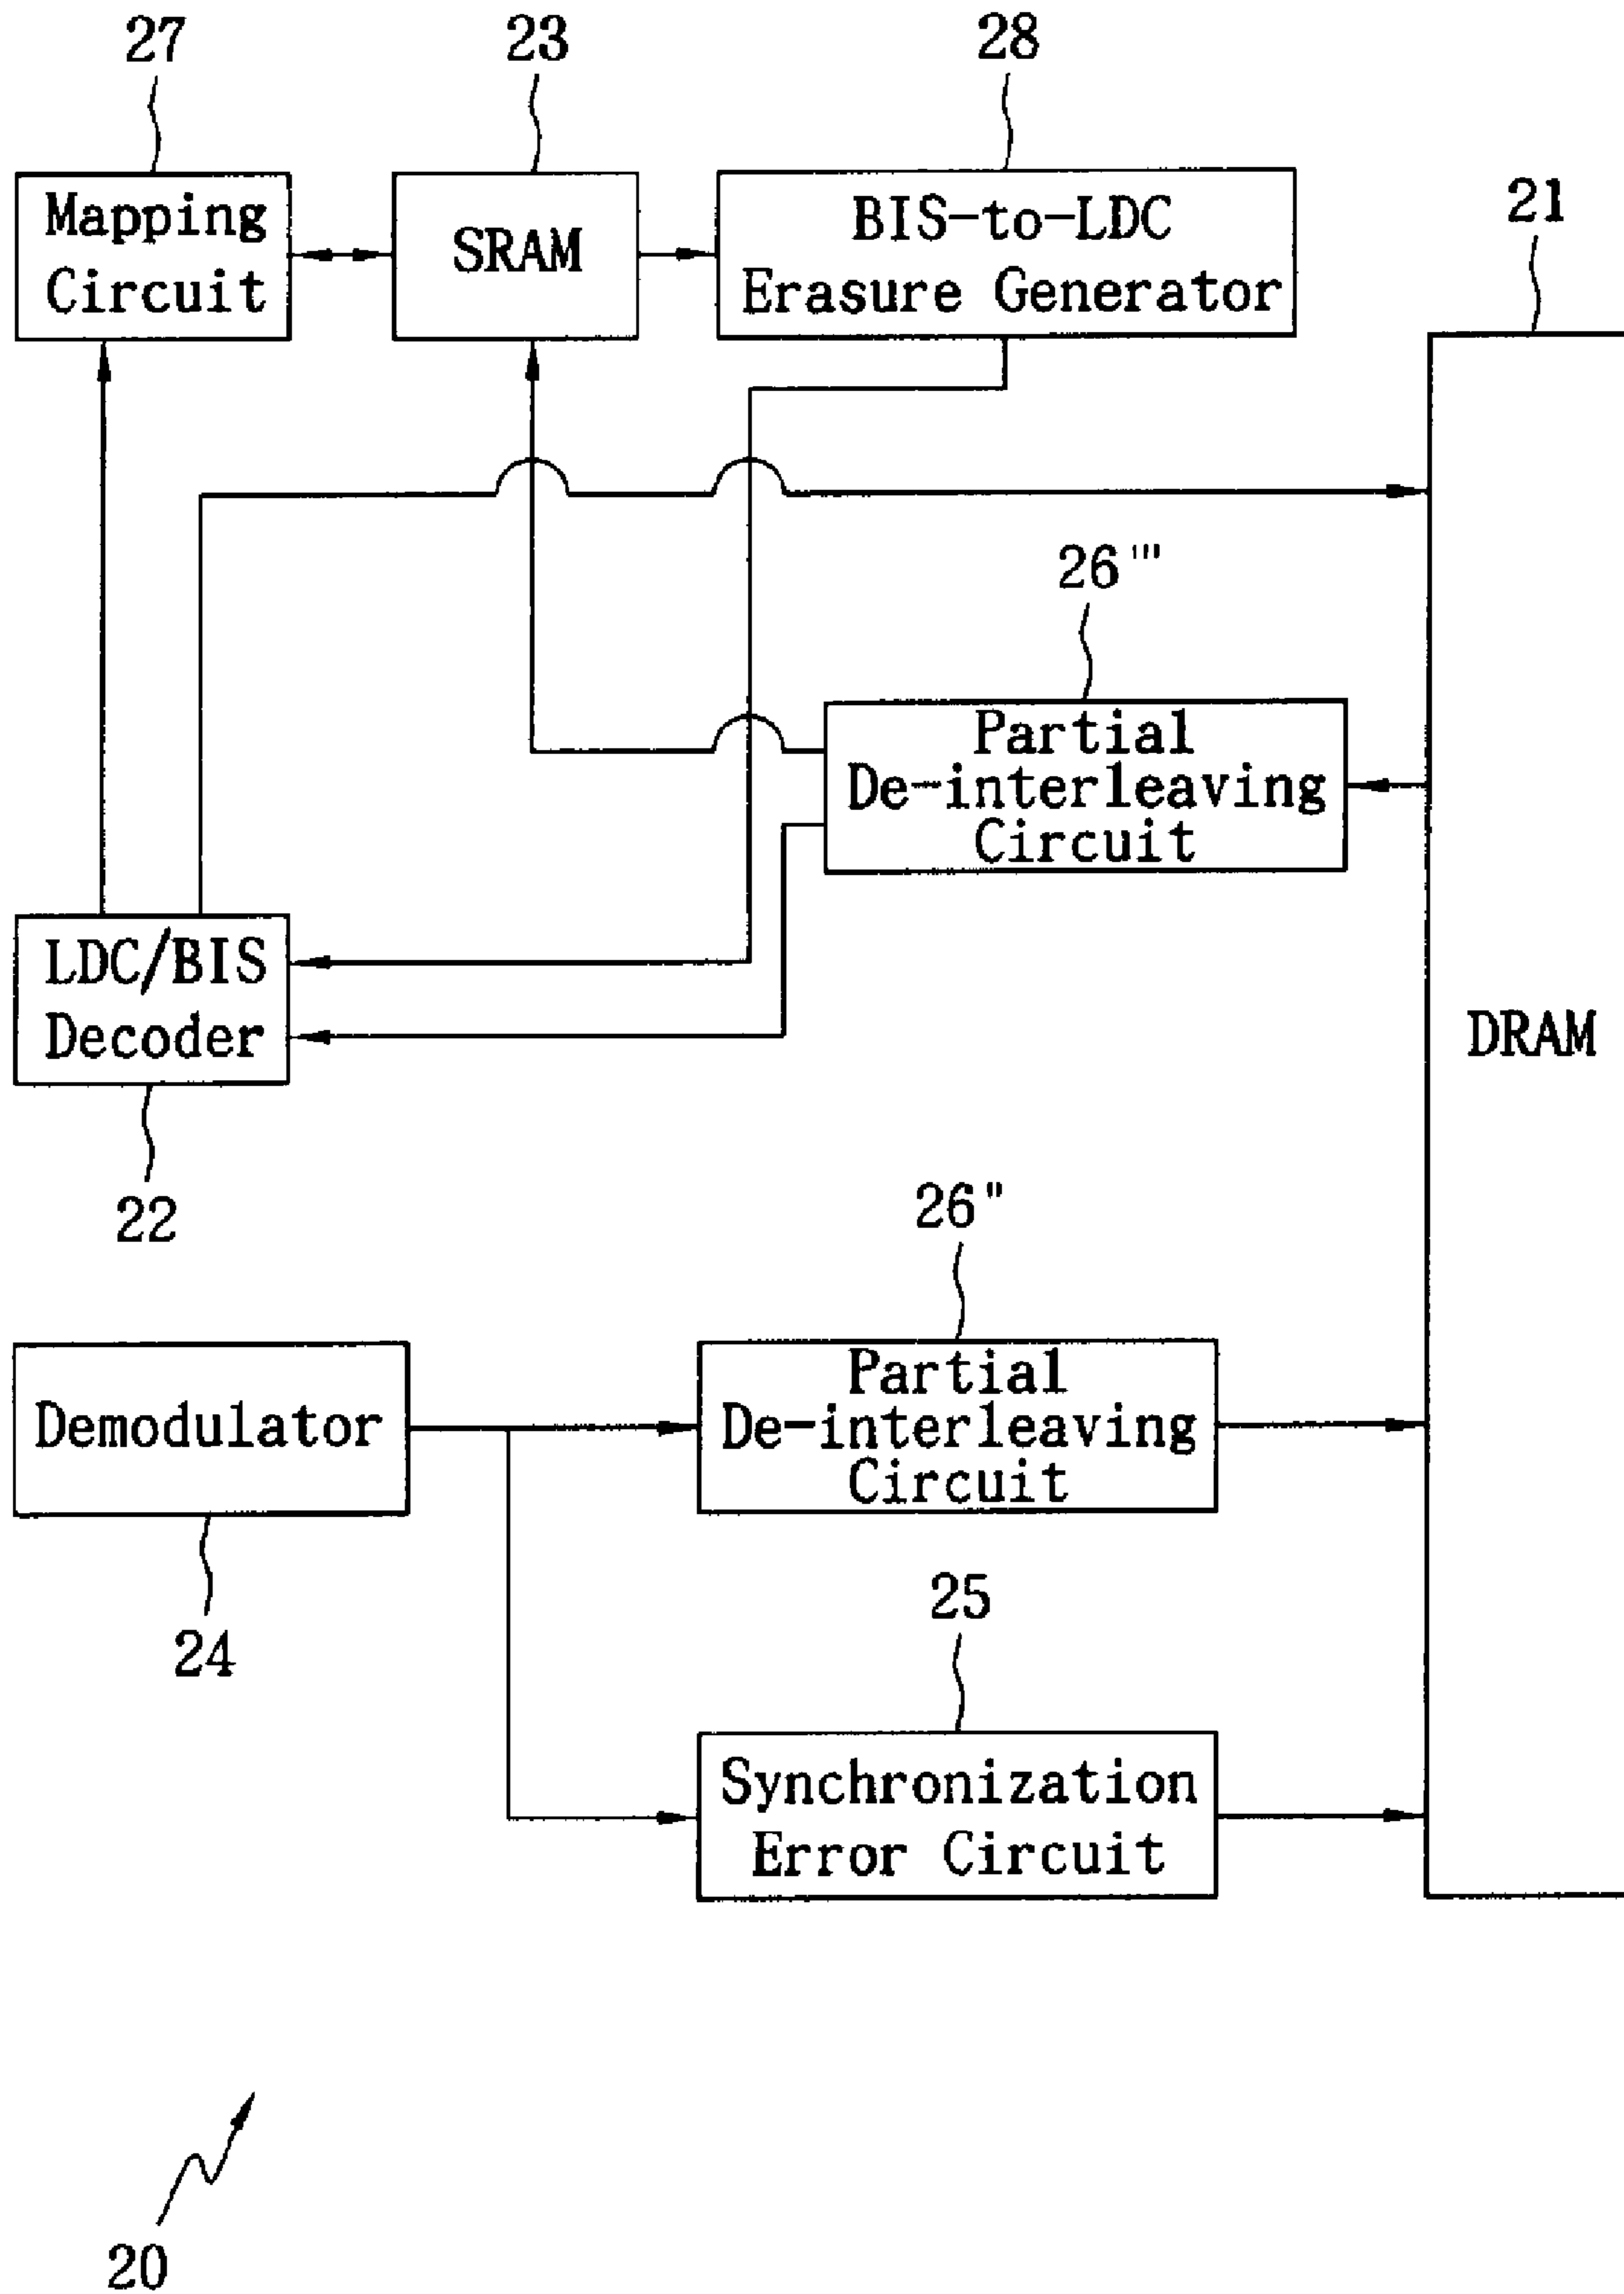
27
23
28
Mapping Circuit
SRAM
BIS-to-LDC Erasure Generator
21
26'''
Partial De-interleaving Circuit
LDC/BIS Decoder
DRAM
22
26"
Demodulator
Partial De-interleaving Circuit
24
25
Synchronization Error Circuit
20